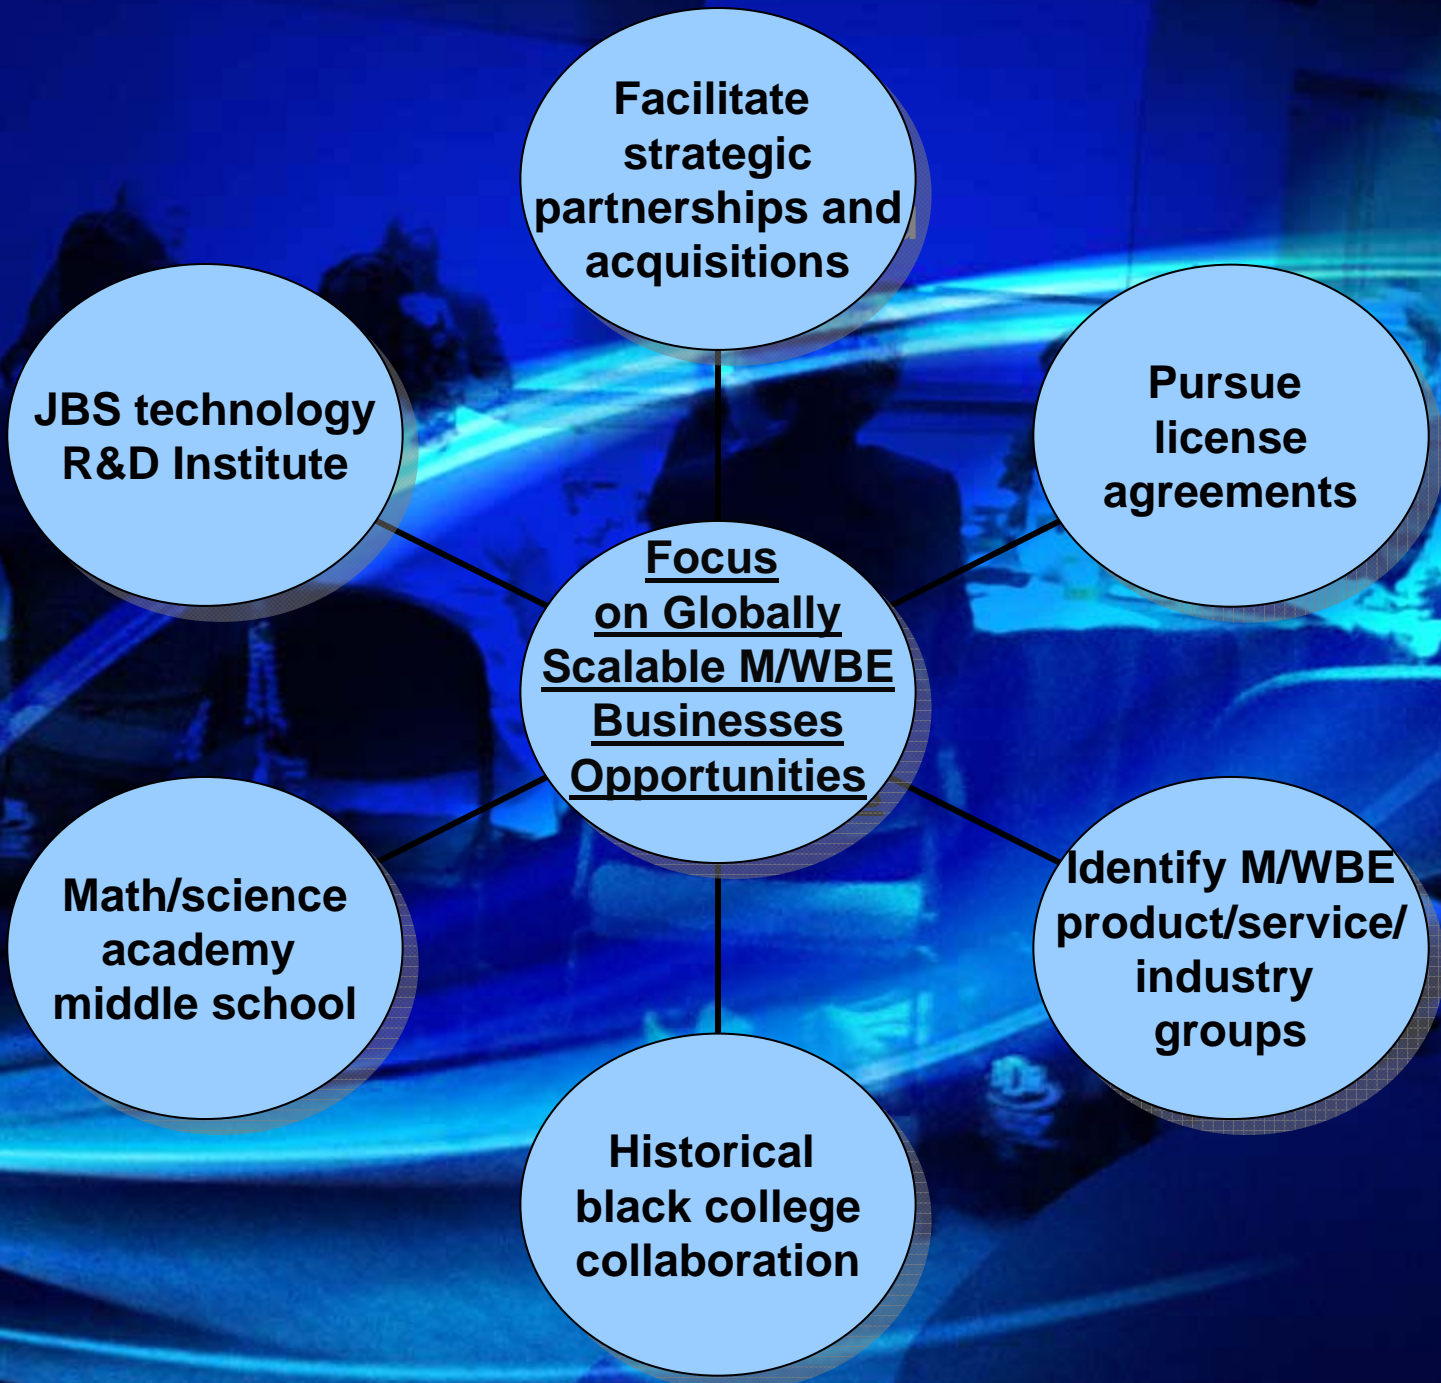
Facilitate strategic partnerships and acquisitions

JBS technology R&D Institute

Pursue license agreements

Focus on Globally Scalable M/WBE Businesses Opportunities

Math/science academy middle school

Identify M/WBE product/service/ industry groups

Historical black college collaboration